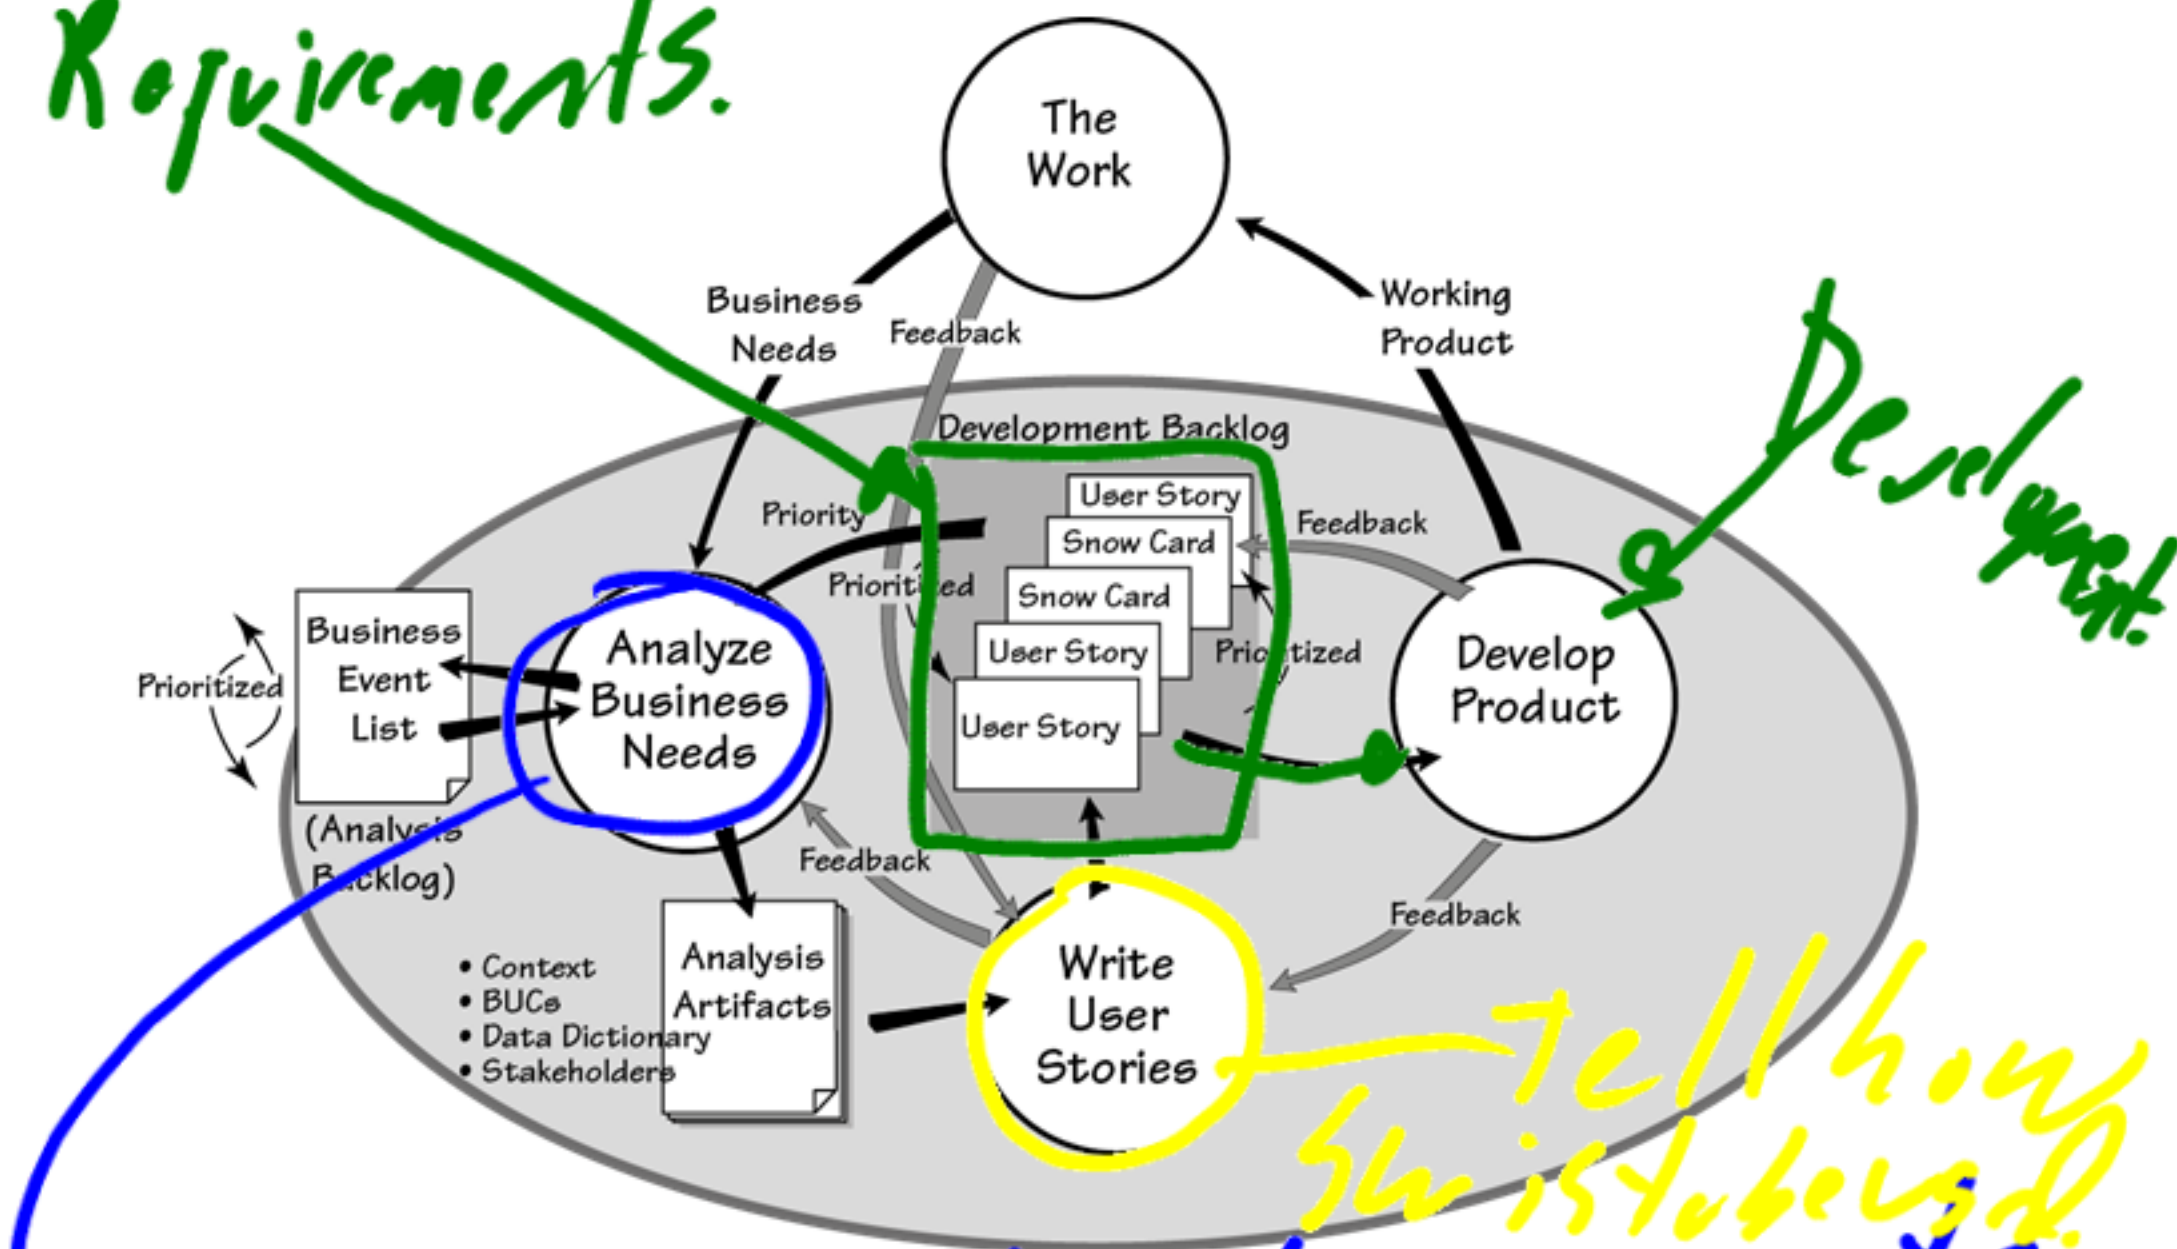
Requirements.

The Work

Business Needs

Feedback

Working Product

Development

Development Backlog

User Story

Snow Card

Snow Card

User Story

User Story

Priority

Prioritized

Feedback

Prioritized

Develop Product

Prioritized

Business Event List

(Analysis Backlog)

Analyze Business Needs

Feedback

Feedback

• Context
• BUCs
• Data Dictionary
• Stakeholders

Analysis Artifacts

Write User Stories

tell how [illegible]